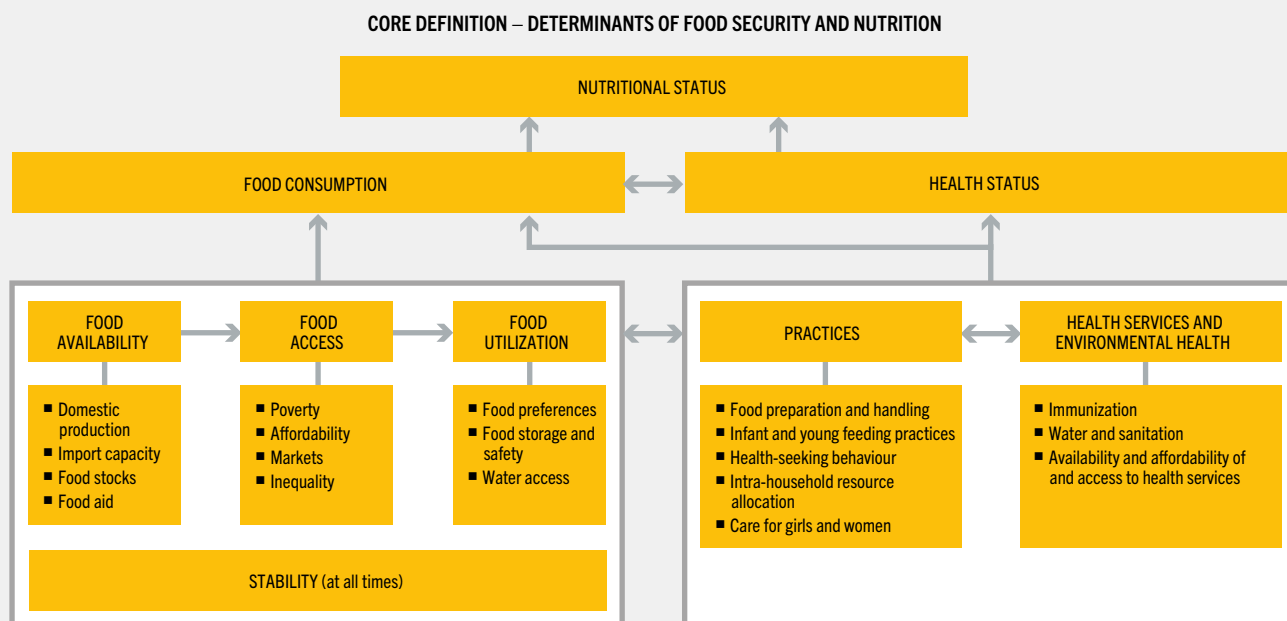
CORE DEFINITION – DETERMINANTS OF FOOD SECURITY AND NUTRITION

NUTRITIONAL STATUS

FOOD CONSUMPTION

HEALTH STATUS

FOOD AVAILABILITY

FOOD ACCESS

FOOD UTILIZATION

■ Domestic production
■ Import capacity
■ Food stocks
■ Food aid

■ Poverty
■ Affordability
■ Markets
■ Inequality

■ Food preferences
■ Food storage and safety
■ Water access

STABILITY (at all times)

PRACTICES

HEALTH SERVICES AND ENVIRONMENTAL HEALTH

■ Food preparation and handling
■ Infant and young feeding practices
■ Health-seeking behaviour
■ Intra-household resource allocation
■ Care for girls and women

■ Immunization
■ Water and sanitation
■ Availability and affordability of and access to health services